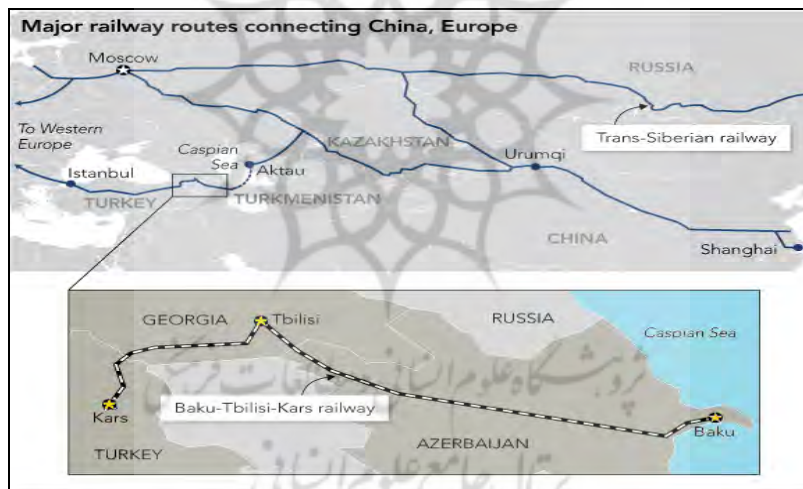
Major railway routes connecting China, Europe

Moscow
RUSSIA
To Western Europe
Caspian Sea
KAZAKHSTAN
Trans-Siberian railway
Istanbul
Aktau
Urumqi
TURKEY
TURKMENISTAN
CHINA
Shanghai

GEORGIA
Tbilisi
RUSSIA
Caspian Sea
Kars
Baku-Tbilisi-Kars railway
AZERBAIJAN
Baku
TURKEY

پژوهشگاه علوم انسانی و مطالعات فرهنگی
پرتال جامع علوم انسانی